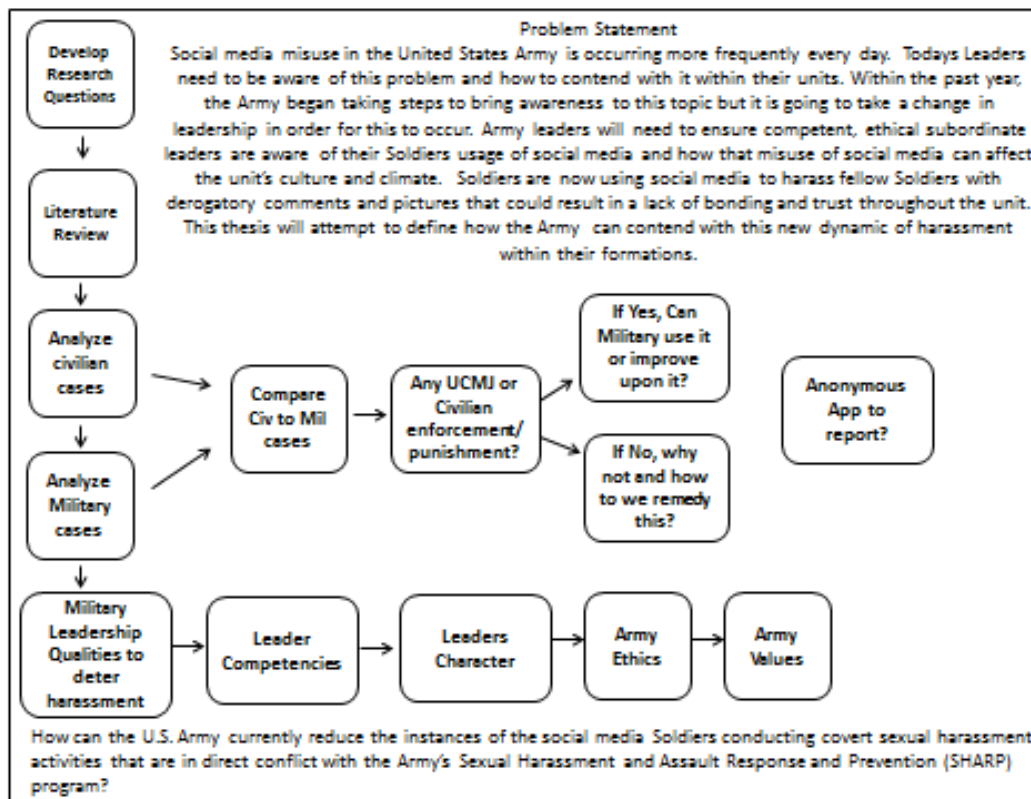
Develop Research Questions

Problem Statement

Social media misuse in the United States Army is occurring more frequently every day. Todays Leaders need to be aware of this problem and how to contend with it within their units. Within the past year, the Army began taking steps to bring awareness to this topic but it is going to take a change in leadership in order for this to occur. Army leaders will need to ensure competent, ethical subordinate leaders are aware of their Soldiers usage of social media and how that misuse of social media can affect the unit's culture and climate. Soldiers are now using social media to harass fellow Soldiers with derogatory comments and pictures that could result in a lack of bonding and trust throughout the unit. This thesis will attempt to define how the Army can contend with this new dynamic of harassment within their formations.

Literature Review

Analyze civilien cases

Analyze Military cases

Compare Civ to Mil cases

Any UCMJ or Civilian enforcement/ punishment?

If Yes, Can Military use it or improve upon it?

If No, why not and how to we remedy this?

Anonymous App to report?

Military Leadership Qualities to deter harassment

Leader Competencies

Leaders Character

Army Ethics

Army Values

How can the U.S. Army currently reduce the instances of the social media Soldiers conducting covert sexual harassment activities that are in direct conflict with the Army's Sexual Harassment and Assault Response and Prevention (SHARP) program?